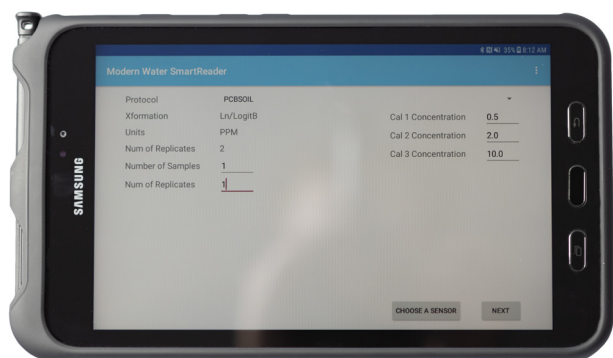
35% 8:12 AM

Modern Water SmartReader

Protocol PCBSOIL

Xformation Ln/LogitB

Units PPM

Num of Replicates 2

Number of Samples 1

Num of Replicates 1

Cal 1 Concentration 0.5

Cal 2 Concentration 2.0

Cal 3 Concentration 10.0

CHOOSE A SENSOR

NEXT

SAMSUNG